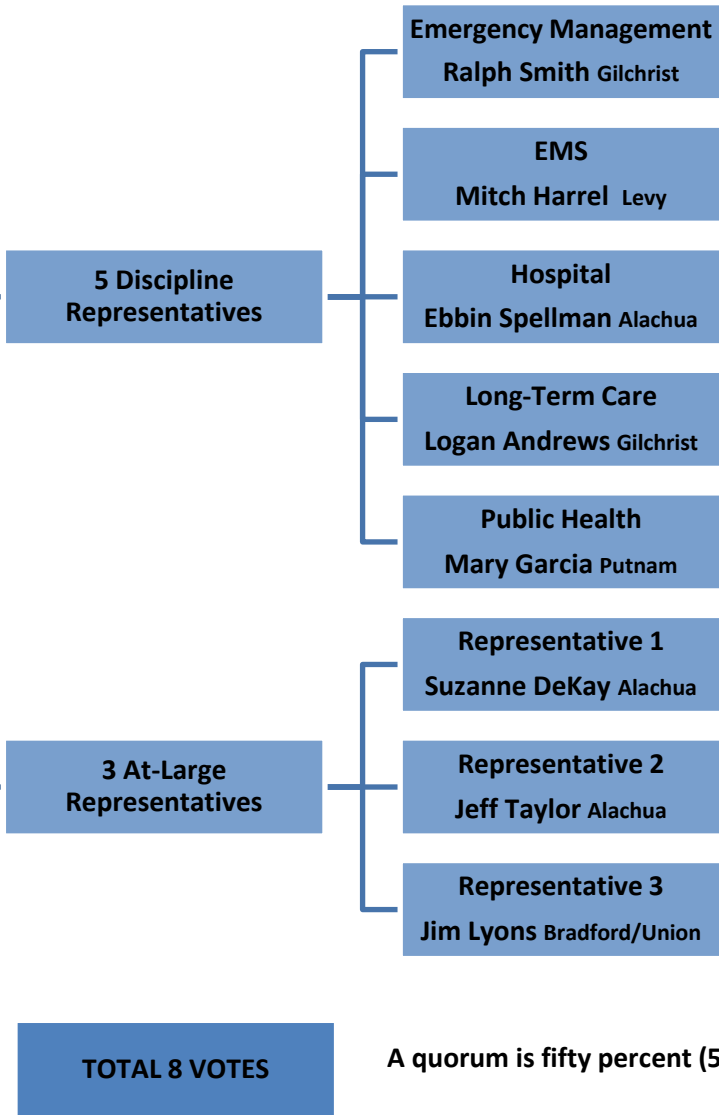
5 Discipline Representatives

Emergency Management
Ralph Smith Gilchrist

EMS
Mitch Harrel Levy

Hospital
Ebbin Spellman Alachua

Long-Term Care
Logan Andrews Gilchrist

Public Health
Mary Garcia Putnam

3 At-Large Representatives

Representative 1
Suzanne DeKay Alachua

Representative 2
Jeff Taylor Alachua

Representative 3
Jim Lyons Bradford/Union

TOTAL 8 VOTES

A quorum is fifty percent (5 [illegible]